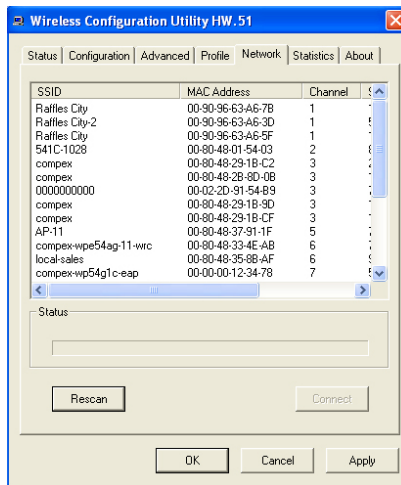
Wireless Configuration Utility HW.51

Status | Configuration | Advanced | Profile | Network | Statistics | About

| SSID | MAC Address | Channel | S |
|---|---|---|---|
| Raffles City | 00-90-96-63-A6-7B | 1 | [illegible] |
| Raffles City-2 | 00-90-96-63-A6-3D | 1 | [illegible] |
| Raffles City | 00-90-96-63-A6-5F | 1 | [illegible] |
| 541C-1028 | 00-80-48-01-54-03 | 2 | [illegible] |
| compex | 00-80-48-29-1B-C2 | 3 | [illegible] |
| compex | 00-80-48-2B-8D-0B | 3 | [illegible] |
| 0000000000 | 00-02-2D-91-54-B9 | 3 | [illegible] |
| compex | 00-80-48-29-1B-9D | 3 | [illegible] |
| compex | 00-80-48-29-1B-CF | 3 | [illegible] |
| AP-11 | 00-80-48-37-91-1F | 5 | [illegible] |
| compex-wpe54ag-11-wrc | 00-80-48-33-4E-AB | 6 | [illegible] |
| local-sales | 00-80-48-35-8B-AF | 6 | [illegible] |
| compex-wp54g1c-eap | 00-00-00-12-34-78 | 7 | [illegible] |

Status

Rescan

Connect

OK

Cancel

Apply